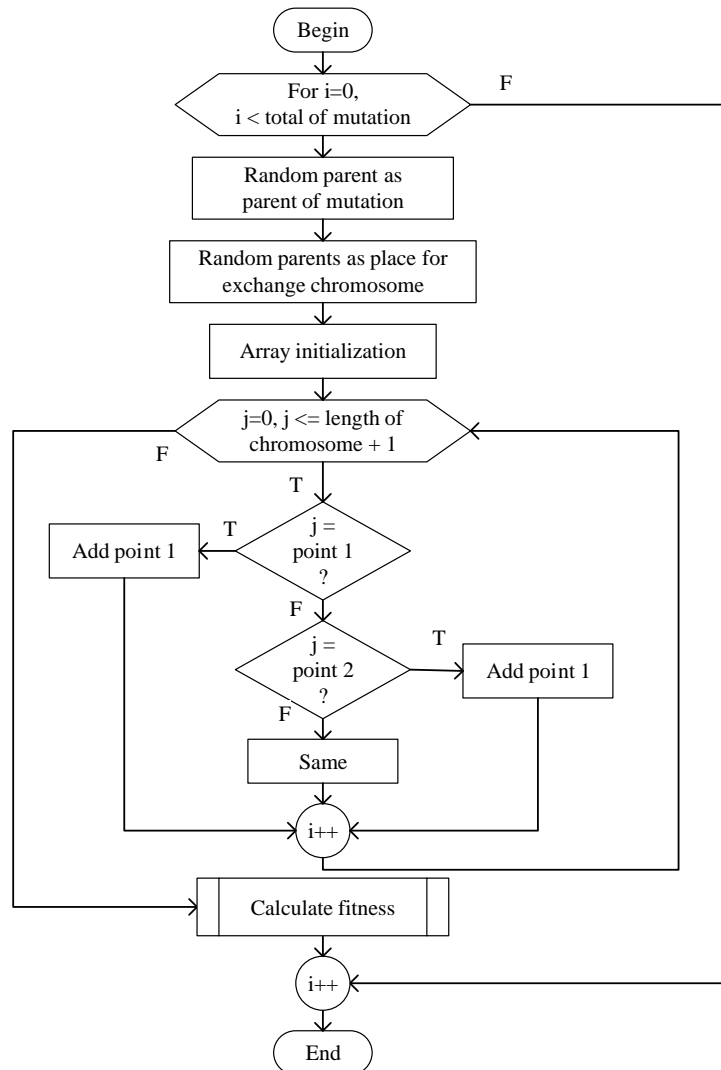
Begin

For i=0, i < total of mutation

F

Random parent as parent of mutation

Random parents as place for exchange chromosome

Array initialization

j=0, j <= length of chromosome + 1

F

T

T

Add point 1

j = point 1 ?

F

T

j = point 2 ?

Add point 1

F

Same

i++

Calculate fitness

i++

End